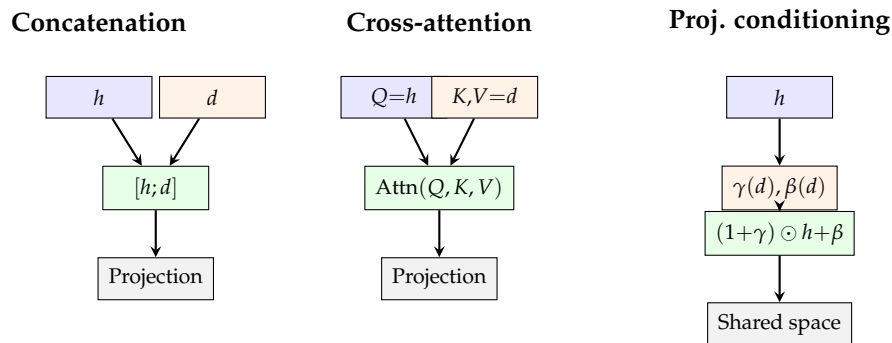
Concatenation

$h$

$d$

$[h; d]$

Projection

Cross-attention

$Q=h$

$K, V=d$

$\text{Attn}(Q, K, V)$

Projection

Proj. conditioning

$h$

$\gamma(d), \beta(d)$

$(1+\gamma) \odot h+\beta$

Shared space